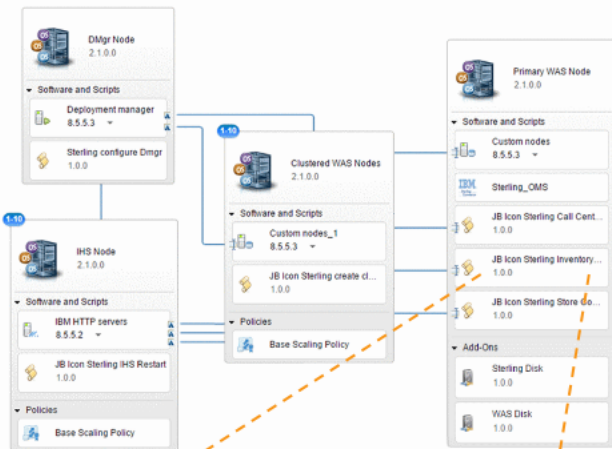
DMgr Node
2.1.0.0

Software and Scripts

Deployment manager
8.5.5.3

Sterling configure Dmgr
1.0.0

1-10

IHS Node
2.1.0.0

Software and Scripts

IBM HTTP servers
8.5.5.2

JB Icon Sterling IHS Restart
1.0.0

Policies

Base Scaling Policy

1-10

Clustered WAS Nodes
2.1.0.0

Software and Scripts

Custom nodes_1
8.5.5.3

JB Icon Sterling create cl...
1.0.0

Policies

Base Scaling Policy

Primary WAS Node
2.1.0.0

Software and Scripts

Custom nodes
8.5.5.3

IBM

Sterling_OMS

JB Icon Sterling Call Cent...
1.0.0

JB Icon Sterling Inventory...
1.0.0

JB Icon Sterling Store Co...
1.0.0

Add-Ons

Sterling Disk
1.0.0

WAS Disk
1.0.0